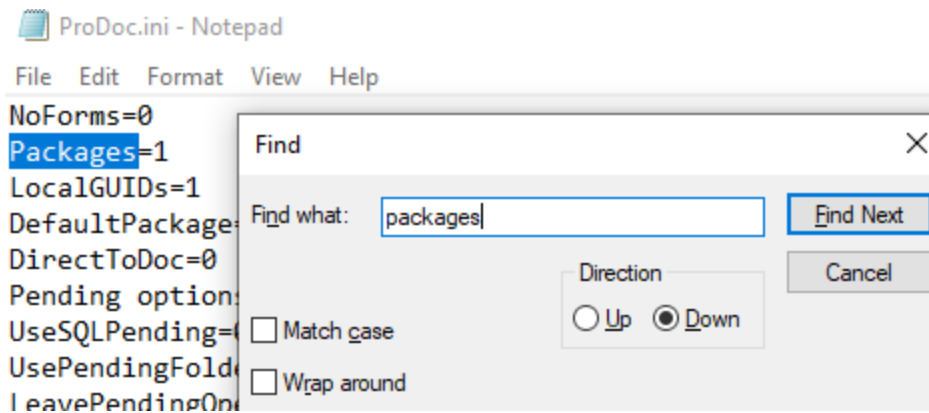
ProDoc.ini - Notepad

File Edit Format View Help

NoForms=0
Packages=1
LocalGUIDs=1
DefaultPackage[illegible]
DirectToDoc=0
Pending options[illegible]
UseSQLPending=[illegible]
UsePendingFold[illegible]
LeavePendingOp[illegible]

Find

Find what: packages

Find Next

Cancel

Direction

Up Down

Match case

Wrap around